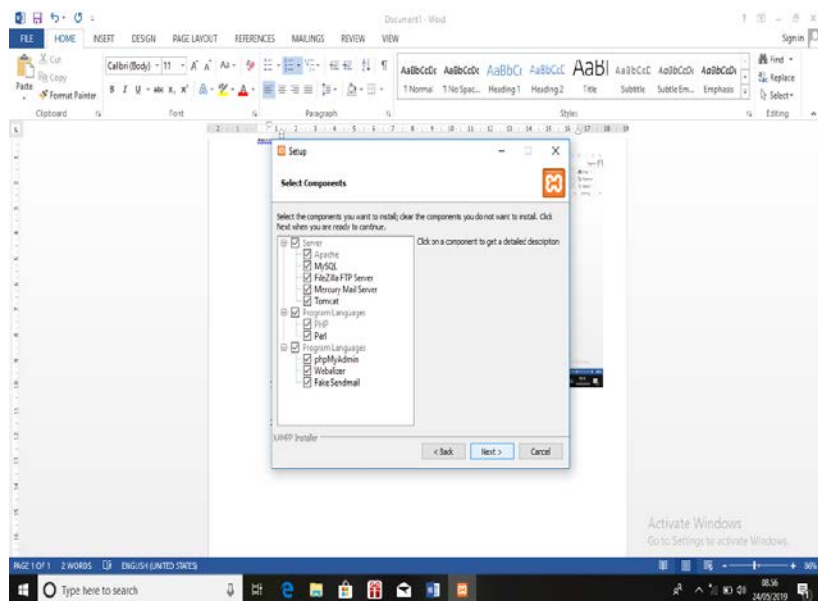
Document1 - Word

FILE HOME INSERT DESIGN PAGE LAYOUT REFERENCES MAILINGS REVIEW VIEW

Sign in

Cut
Copy
Paste
Format Painter
Clipboard

Calibri (Body) 11
Font

Paragraph

AaBbCcDc AaBbCcDc AaBbCc AaBbCcC AaBl AaBbCcC AaBbCcDc AaBbCcDc
1 Normal 1 No Spac... Heading 1 Heading 2 Title Subtitle Subtle Em... Emphasis
Styles

Find
Replace
Select
Editing

Setup

Select Components

Select the components you want to install; clear the components you do not want to install. Click Next when you are ready to continue.

Server
Apache
MySQL
FileZilla FTP Server
Mercury Mail Server
Tomcat
Program Languages
PHP
Perl
Program Languages
phpMyAdmin
Webalizer
Fake Sendmail

Click on a component to get a detailed description

XAMPP Installer

< Back Next > Cancel

Activate Windows
Go to Settings to activate Windows.

PAGE 1 OF 1 2 WORDS ENGLISH (UNITED STATES)

Type here to search

08.56
24/05/2019